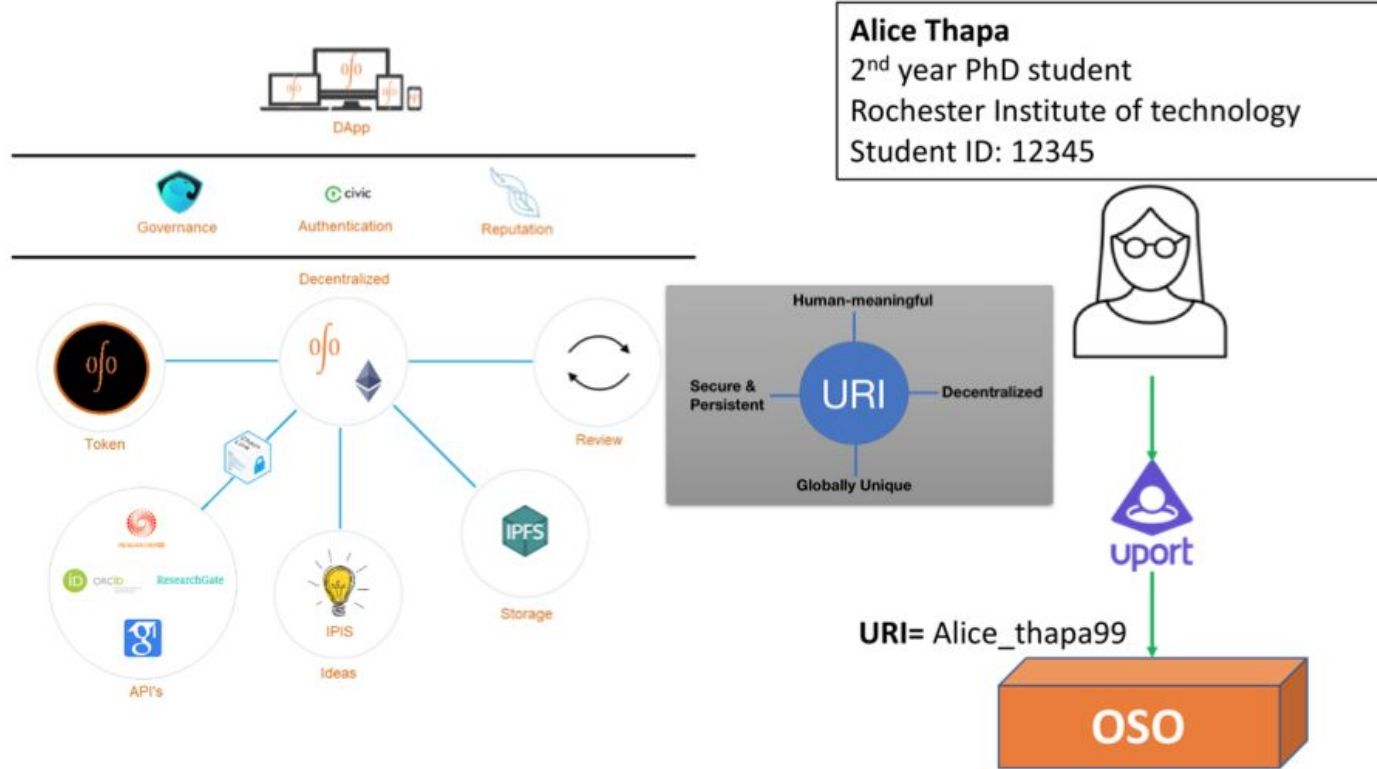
DApp

civic

Governance

Authentication

Reputation

Decentralized

Token

Review

IPFS

Storage

IPIS

Ideas

iD ORCID

ResearchGate

API's

Human-meaningful

Secure & Persistent

URI

Decentralized

Globally Unique

Alice Thapa
2$^{nd}$ year PhD student
Rochester Institute of technology
Student ID: 12345

uport

URI= Alice_thapa99

OSO